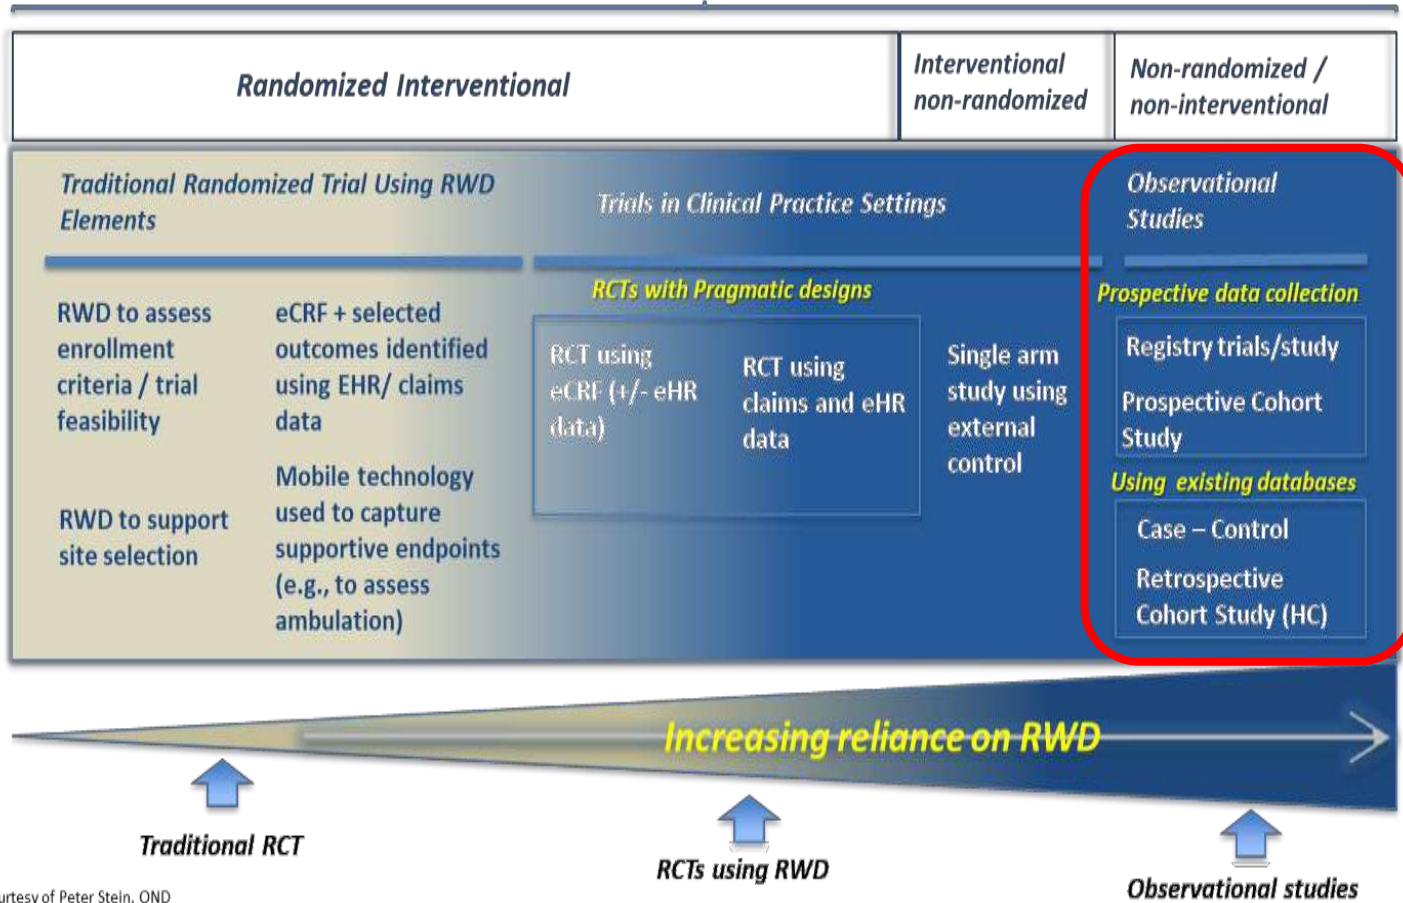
Randomized Interventional

Interventional non-randomized

Non-randomized / non-interventional

Traditional Randomized Trial Using RWD Elements

Trials in Clinical Practice Settings

Observational Studies

RWD to assess enrollment criteria / trial feasibility

eCRF + selected outcomes identified using EHR/ claims data

RWD to support site selection

Mobile technology used to capture supportive endpoints (e.g., to assess ambulation)

RCTs with Pragmatic designs

RCT using eCRF (+/- eHR data)

RCT using claims and eHR data

Single arm study using external control

Prospective data collection

Registry trials/study

Prospective Cohort Study

Using existing databases

Case – Control

Retrospective Cohort Study (HC)

Increasing reliance on RWD

Traditional RCT

RCTs using RWD

Observational studies

urtesy of Peter Stein, OND